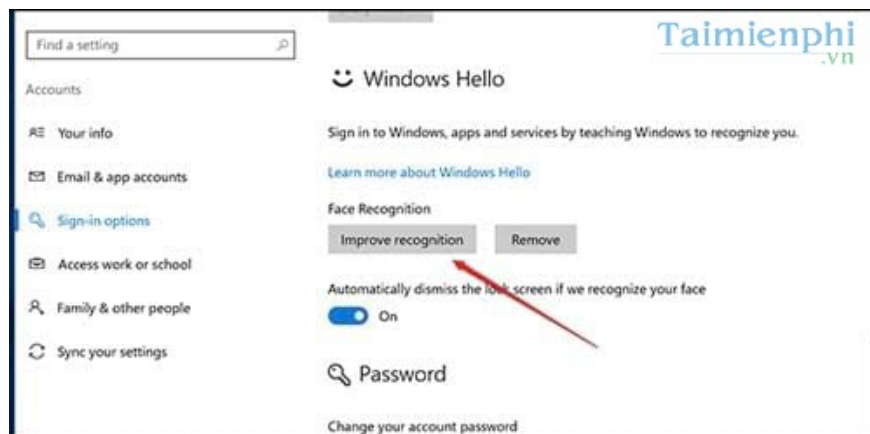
Find a setting

Accounts

Your info

Email & app accounts

Sign-in options

Access work or school

Family & other people

Sync your settings

Taimienphi .vn

Windows Hello

Sign in to Windows, apps and services by teaching Windows to recognize you.

Learn more about Windows Hello

Face Recognition

Improve recognition

Remove

Automatically dismiss the lock screen if we recognize your face

On

Password

Change your account password